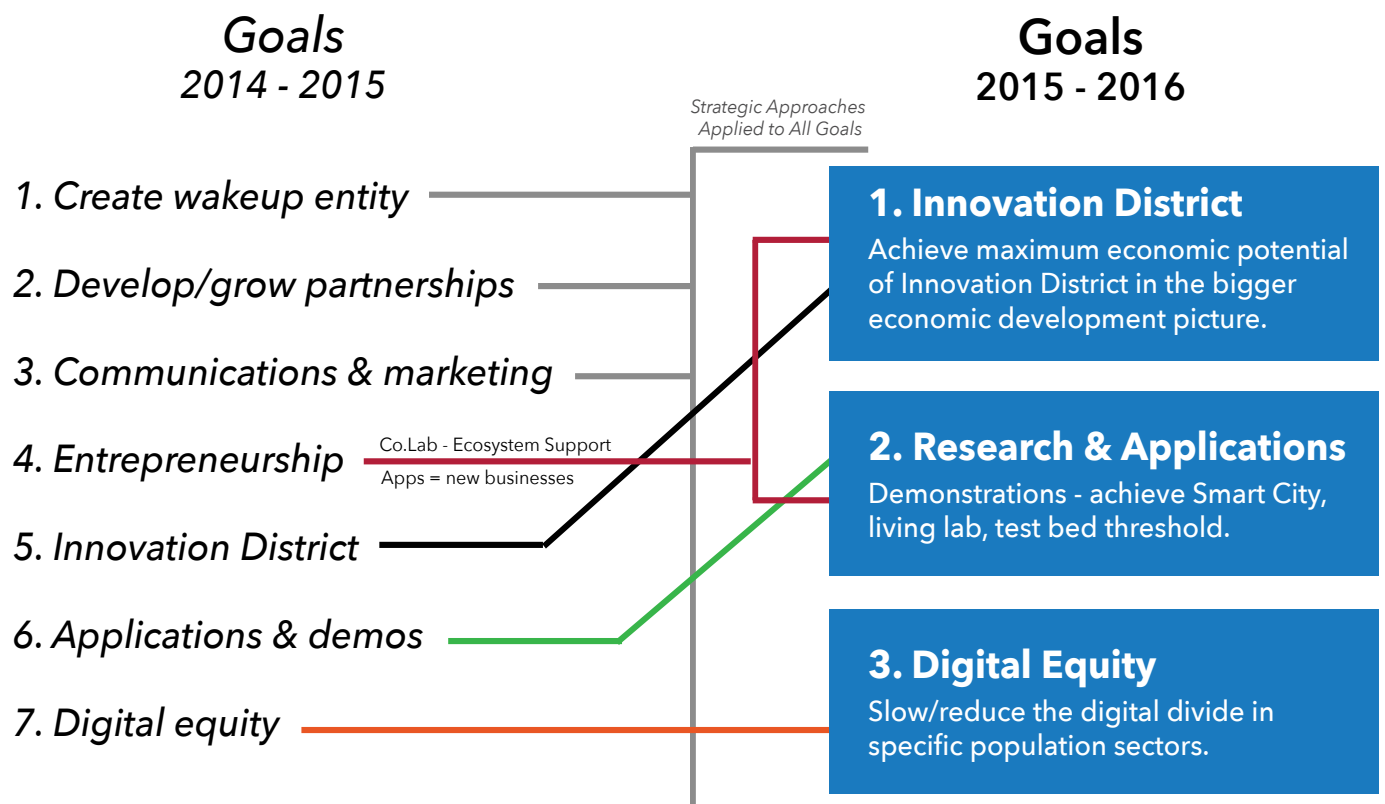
Goals
2014 - 2015

1. Create wakeup entity

2. Develop/grow partnerships

3. Communications & marketing

4. Entrepreneurship

Co.Lab - Ecosystem Support

Apps = new businesses

5. Innovation District

6. Applications & demos

7. Digital equity

Strategic Approaches Applied to All Goals

Goals
2015 - 2016

1. Innovation District
Achieve maximum economic potential of Innovation District in the bigger economic development picture.

2. Research & Applications
Demonstrations - achieve Smart City, living lab, test bed threshold.

3. Digital Equity
Slow/reduce the digital divide in specific population sectors.